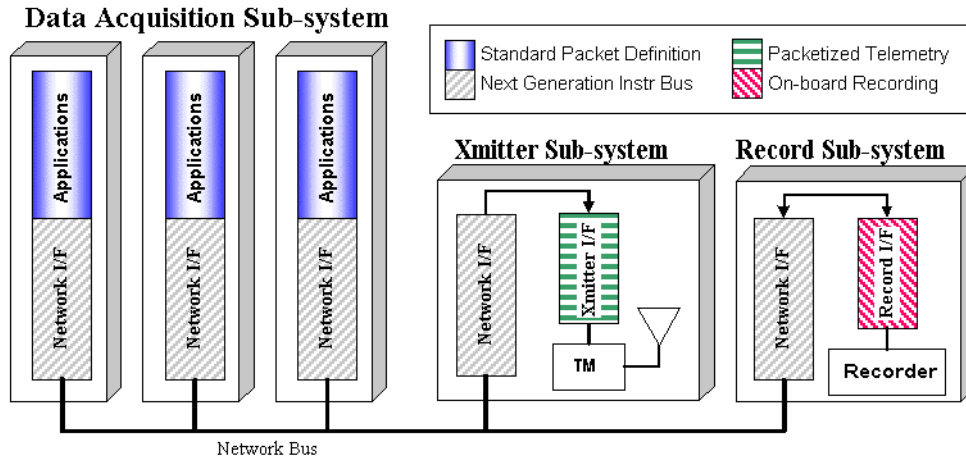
Data Acquisition Sub-system

Standard Packet Definition
Next Generation Instr Bus
Packetized Telemetry
On-board Recording

Applications
Network I/F
Applications
Network I/F
Applications
Network I/F

Xmitter Sub-system
Network I/F
Xmitter I/F
TM

Record Sub-system
Network I/F
Record I/F
Recorder

Network Bus